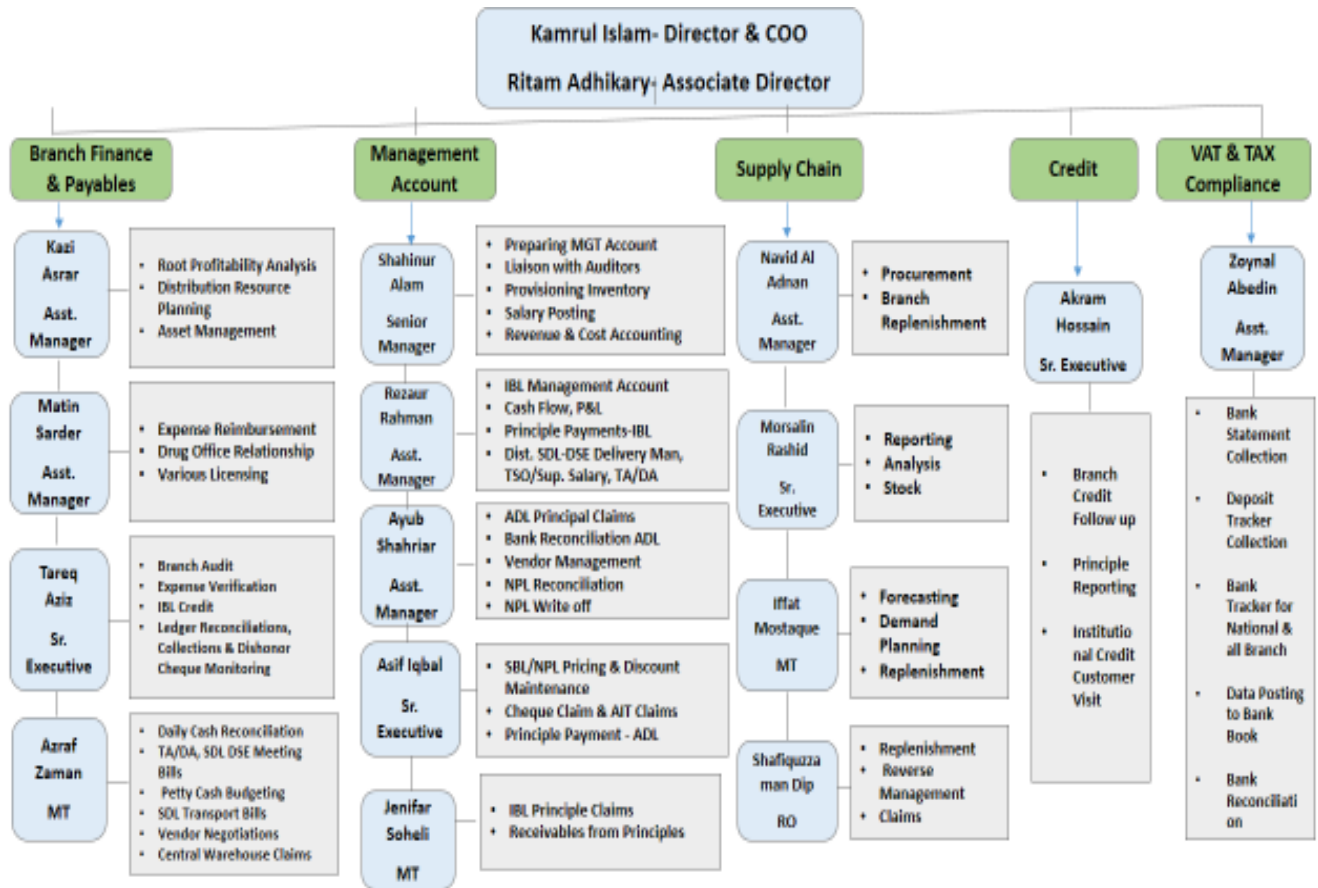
Kamrul Islam- Director & COO
Ritam Adhikary- Associate Director

Branch Finance & Payables

Kazi Asrar
Asst. Manager

- Root Profitability Analysis
- Distribution Resource Planning
- Asset Management

Matin Sarder
Asst. Manager

- Expense Reimbursement
- Drug Office Relationship
- Various Licensing

Tareq Aziz
Sr. Executive

- Branch Audit
- Expense Verification
- IBL Credit
- Ledger Reconciliations, Collections & Dishonor Cheque Monitoring

Azraf Zaman
MT

- Daily Cash Reconciliation
- TA/DA, SDL DSE Meeting Bills
- Petty Cash Budgeting
- SDL Transport Bills
- Vendor Negotiations
- Central Warehouse Claims

Management Account

Shahinur Alam
Senior Manager

- Preparing MGT Account
- Liaison with Auditors
- Provisioning Inventory
- Salary Posting
- Revenue & Cost Accounting

Rezaur Rahman
Asst. Manager

- IBL Management Account
- Cash Flow, P&L
- Principle Payments-IBL
- Dist. SDL-DSE Delivery Man, TSO/Sup. Salary, TA/DA

Ayub Shahriar
Asst. Manager

- ADL Principal Claims
- Bank Reconciliation ADL
- Vendor Management
- NPL Reconciliation
- NPL Write off

Asif Iqbal
Sr. Executive

- SBL/NPL Pricing & Discount Maintenance
- Cheque Claim & AIT Claims
- Principle Payment - ADL

Jenifar Soheli
MT

- IBL Principle Claims
- Receivables from Principles

Supply Chain

Navid Al Adnan
Asst. Manager

- Procurement
- Branch Replenishment

Morsalin Rashid
Sr. Executive

- Reporting
- Analysis
- Stock

Iffat Mostaque
MT

- Forecasting
- Demand Planning
- Replenishment

Shafiquzzaman Dip
RO

- Replenishment
- Reverse Management
- Claims

Credit

Akram Hossain
Sr. Executive

- Branch Credit Follow up
- Principle Reporting
- Institutional Credit Customer Visit

VAT & TAX Compliance

Zoynal Abedin
Asst. Manager

- Bank Statement Collection
- Deposit Tracker Collection
- Bank Tracker for National & all Branch
- Data Posting to Bank Book
- Bank Reconciliation